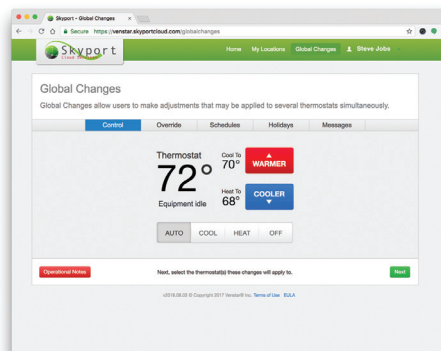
Skyport – Global Changes

Secure https://venstar.skyportcloud.com/globalchanges

Skyport Cloud Services

Home My Locations Global Changes Steve Jobs

Global Changes

Global Changes allow users to make adjustments that may be applied to several thermostats simultaneously.

| Control | Override | Schedules | Holidays | Messages |
|---|---|---|---|---|

Thermostat

72°

Equipment idle

Cool To 70°

WARMER

Heat To 68°

COOLER

AUTO COOL HEAT OFF

Operational Notes

Next, select the thermostat(s) these changes will apply to.

Next

v2018.09.20 © Copyright 2017 Venstar® Inc. Terms of Use EULA